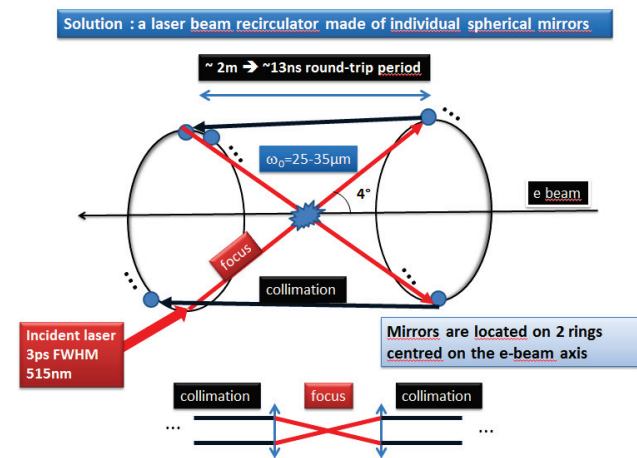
Solution : a laser beam recirculator made of individual spherical mirrors

~ 2m ➔ ~13ns round-trip period

$\omega_0$=25-35µm

4°

e beam

focus

collimation

Incident laser
3ps FWHM
515nm

Mirrors are located on 2 rings centred on the e-beam axis

collimation

focus

collimation

…

…